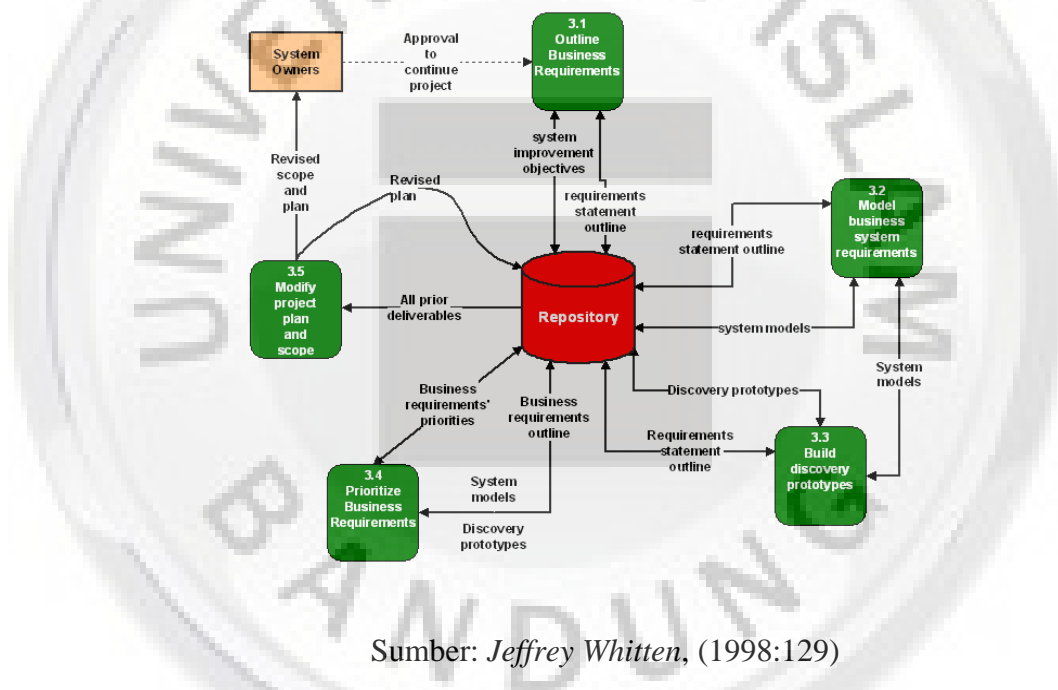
System Owners

Approval to continue project

3.1 Outline Business Requirements

system improvement objectives

requirements statement outline

Revised scope and plan

Revised plan

3.2 Model business system requirements

requirements statement outline

3.5 Modify project plan and scope

All prior deliverables

Repository

system models

System models

Business requirements' priorities

Business requirements outline

Discovery prototypes

Requirements statement outline

3.3 Build discovery prototypes

3.4 Prioritize Business Requirements

System models

Discovery prototypes

Sumber: *Jeffrey Whitten*, (1998:129)